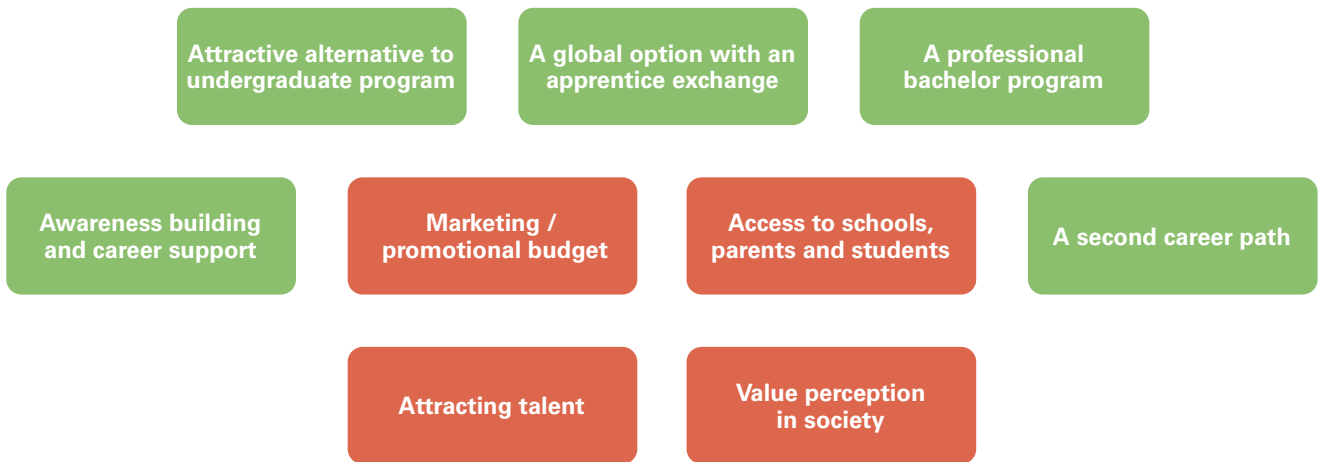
Attractive alternative to undergraduate program

A global option with an apprentice exchange

A professional bachelor program

Awareness building and career support

Marketing / promotional budget

Access to schools, parents and students

A second career path

Attracting talent

Value perception in society